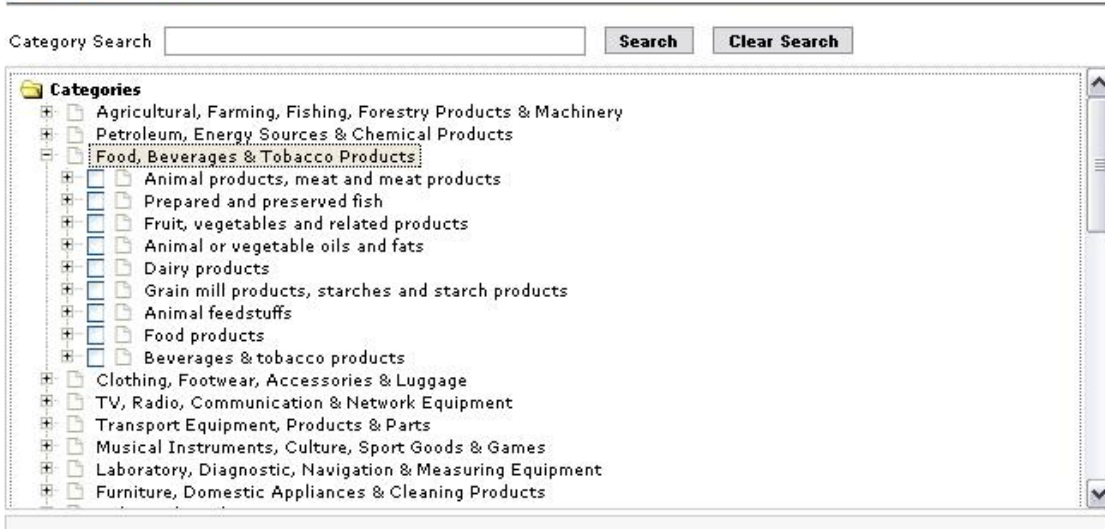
Category Search

Search

Clear Search

Categories

Agricultural, Farming, Fishing, Forestry Products & Machinery

Petroleum, Energy Sources & Chemical Products

Food, Beverages & Tobacco Products

Animal products, meat and meat products

Prepared and preserved fish

Fruit, vegetables and related products

Animal or vegetable oils and fats

Dairy products

Grain mill products, starches and starch products

Animal feedstuffs

Food products

Beverages & tobacco products

Clothing, Footwear, Accessories & Luggage

TV, Radio, Communication & Network Equipment

Transport Equipment, Products & Parts

Musical Instruments, Culture, Sport Goods & Games

Laboratory, Diagnostic, Navigation & Measuring Equipment

Furniture, Domestic Appliances & Cleaning Products

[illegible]